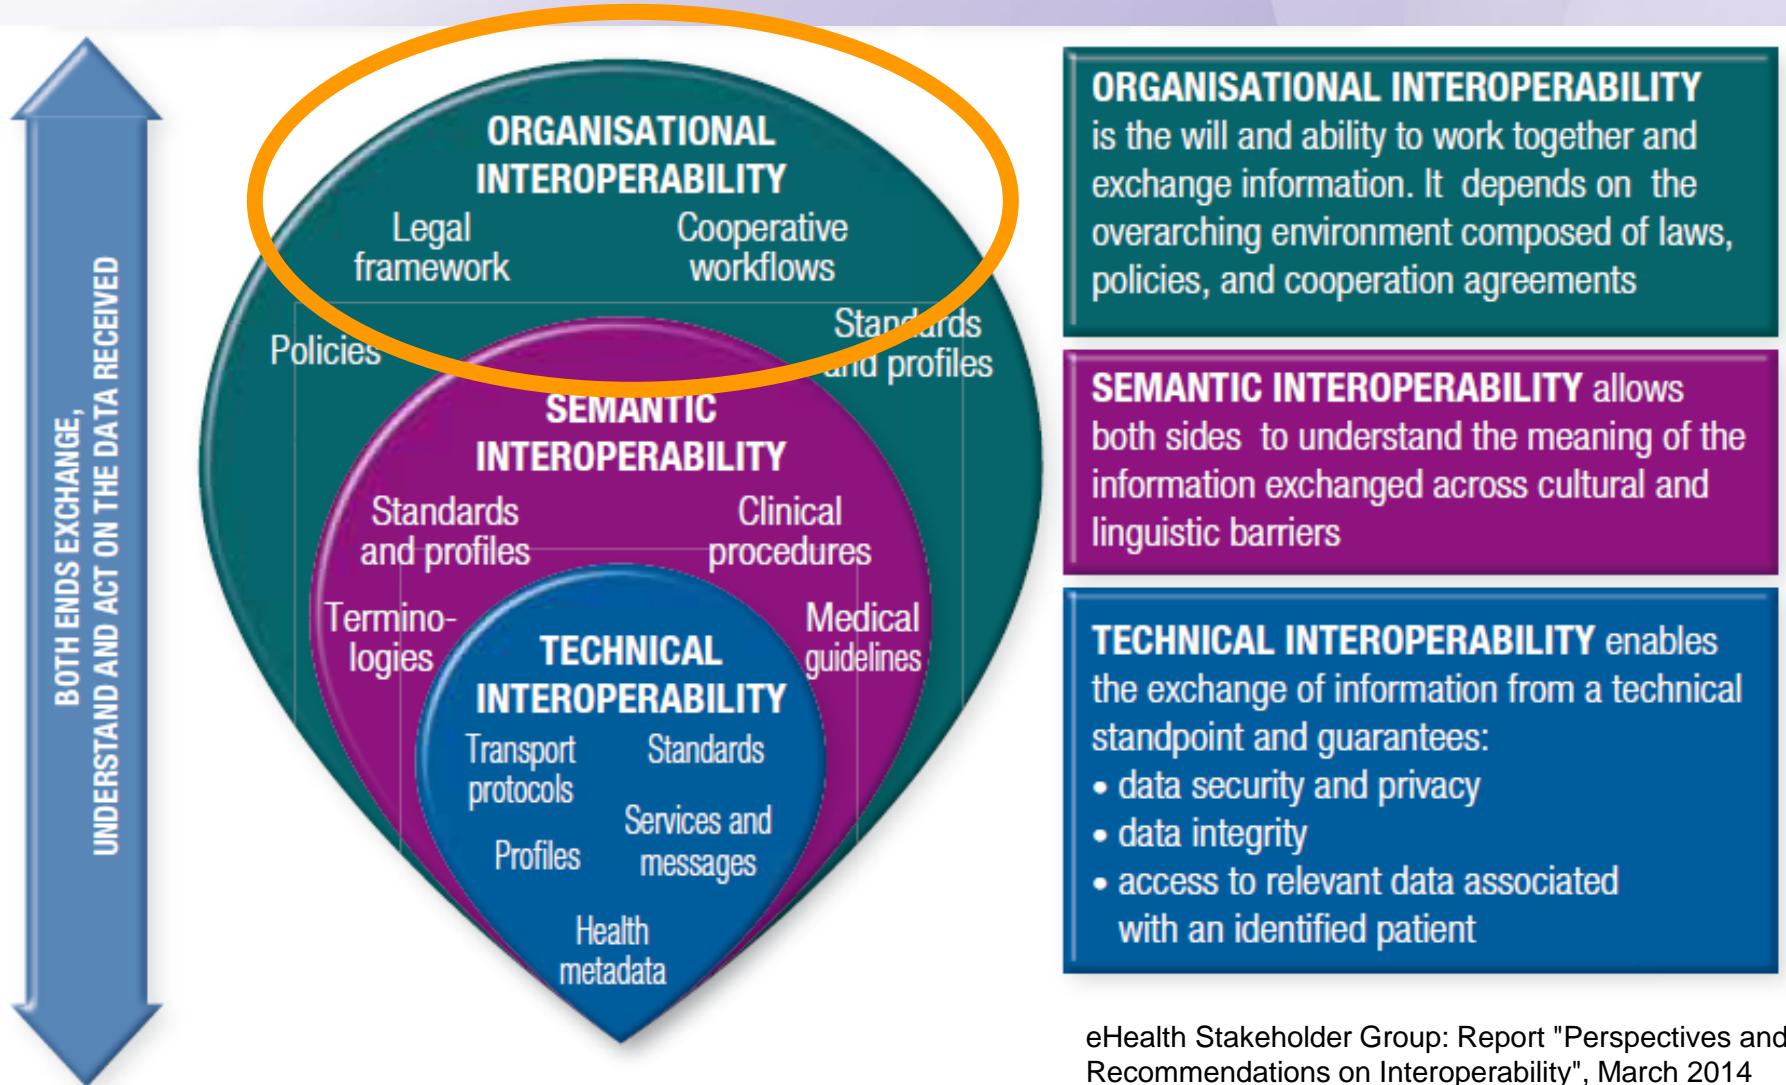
BOTH ENDS EXCHANGE, UNDERSTAND AND ACT ON THE DATA RECEIVED

ORGANISATIONAL INTEROPERABILITY

Legal framework

Cooperative workflows

Policies

Standards and profiles

SEMANTIC INTEROPERABILITY

Standards and profiles

Clinical procedures

Termino-logies

Medical guidelines

TECHNICAL INTEROPERABILITY

Transport protocols

Standards

Services and messages

Profiles

Health metadata

ORGANISATIONAL INTEROPERABILITY is the will and ability to work together and exchange information. It depends on the overarching environment composed of laws, policies, and cooperation agreements

SEMANTIC INTEROPERABILITY allows both sides to understand the meaning of the information exchanged across cultural and linguistic barriers

TECHNICAL INTEROPERABILITY enables the exchange of information from a technical standpoint and guarantees:
• data security and privacy
• data integrity
• access to relevant data associated with an identified patient

eHealth Stakeholder Group: Report "Perspectives and Recommendations on Interoperability", March 2014